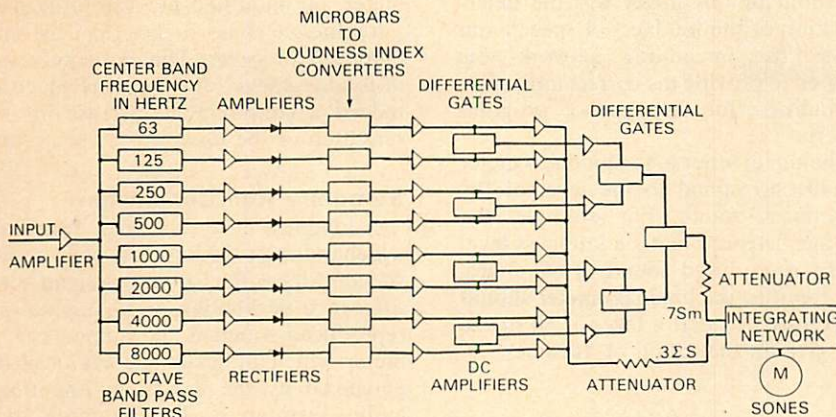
MICROBARS TO LOUDNESS INDEX CONVERTERS

CENTER BAND FREQUENCY IN HERTZ

AMPLIFIERS

DIFFERENTIAL GATES

DIFFERENTIAL GATES

63

125

250

500

1000

2000

4000

8000

INPUT

AMPLIFIER

ATTENUATOR

.7Sm

INTEGRATING NETWORK

3ΣS

M

OCTAVE BAND PASS FILTERS

RECTIFIERS

DC AMPLIFIERS

ATTENUATOR

SONES